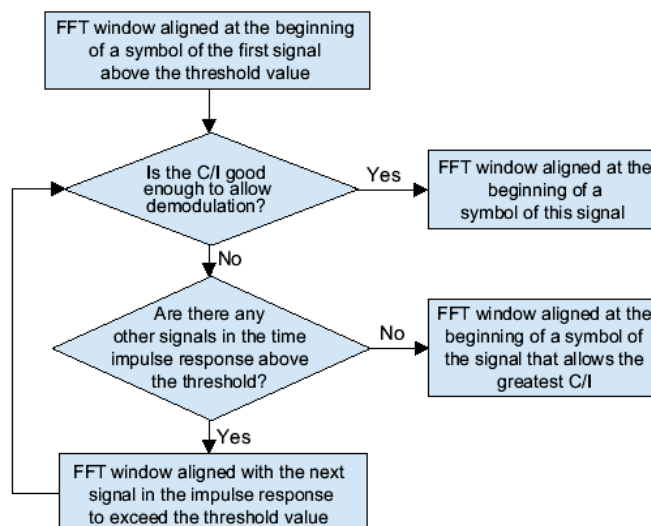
FFT window aligned at the beginning of a symbol of the first signal above the threshold value

Is the C/I good enough to allow demodulation?

Yes

FFT window aligned at the beginning of a symbol of this signal

No

Are there any other signals in the time impulse response above the threshold?

No

FFT window aligned at the beginning of a symbol of the signal that allows the greatest C/I

Yes

FFT window aligned with the next signal in the impulse response to exceed the threshold value